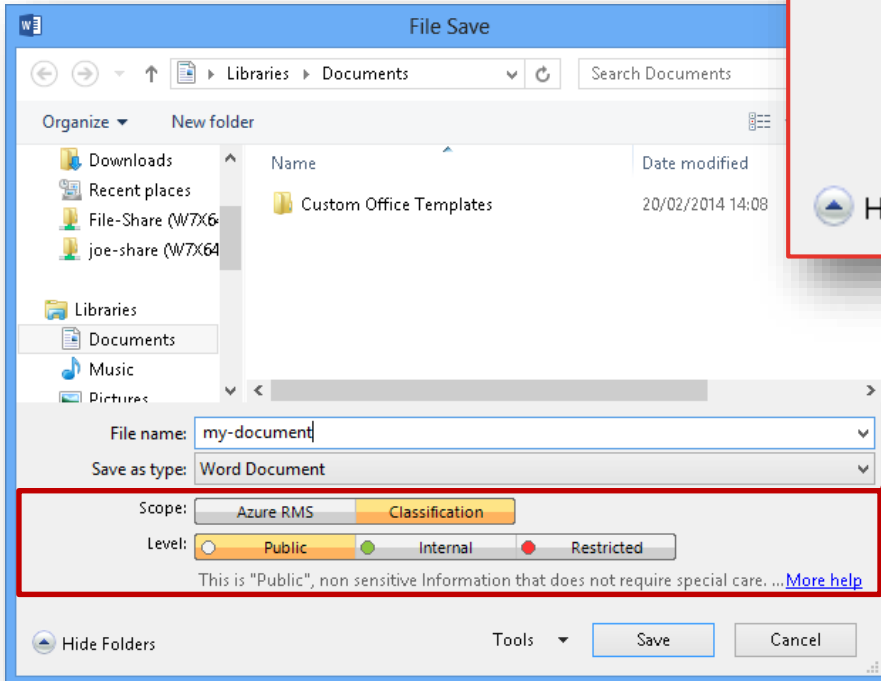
File Save

Libraries ▸ Documents

Search Documents

Organize ▾ New folder

Downloads
Recent places
File-Share (W7X6
joe-share (W7X64

Libraries
Documents
Music
Pictures

Name
Date modified

Custom Office Templates 20/02/2014 14:08

H

File name: my-document
Save as type: Word Document

Scope: Azure RMS Classification
Level: Public Internal Restricted

This is "Public", non sensitive Information that does not require special care. ...More help

Hide Folders
Tools
Save
Cancel